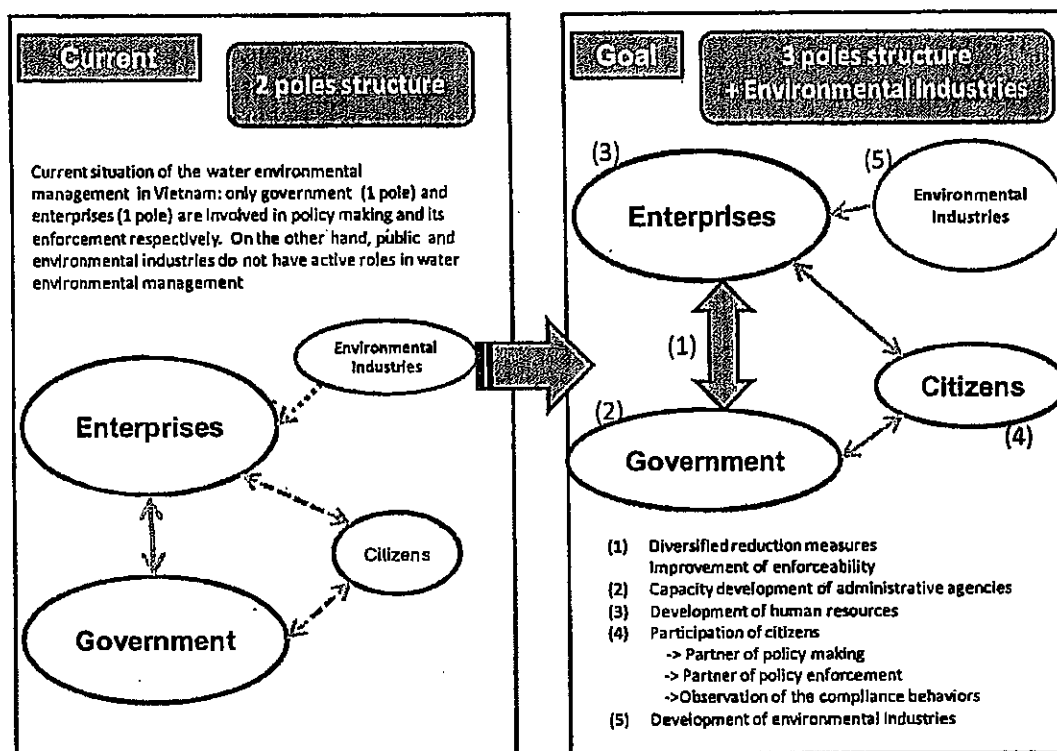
Current

2 poles structure

Current situation of the water environmental management in Vietnam: only government (1 pole) and enterprises (1 pole) are involved in policy making and its enforcement respectively. On the other hand, public and environmental industries do not have active roles in water environmental management

Environmental Industries

Enterprises

Citizens

Government

Goal

3 poles structure + Environmental Industries

(3)

Enterprises

(5)

Environmental Industries

(1)

Citizens

(2)

Government

(4)

(1) Diversified reduction measures
Improvement of enforceability
(2) Capacity development of administrative agencies
(3) Development of human resources
(4) Participation of citizens
-> Partner of policy making
-> Partner of policy enforcement
->Observation of the compliance behaviors
(5) Development of environmental industries